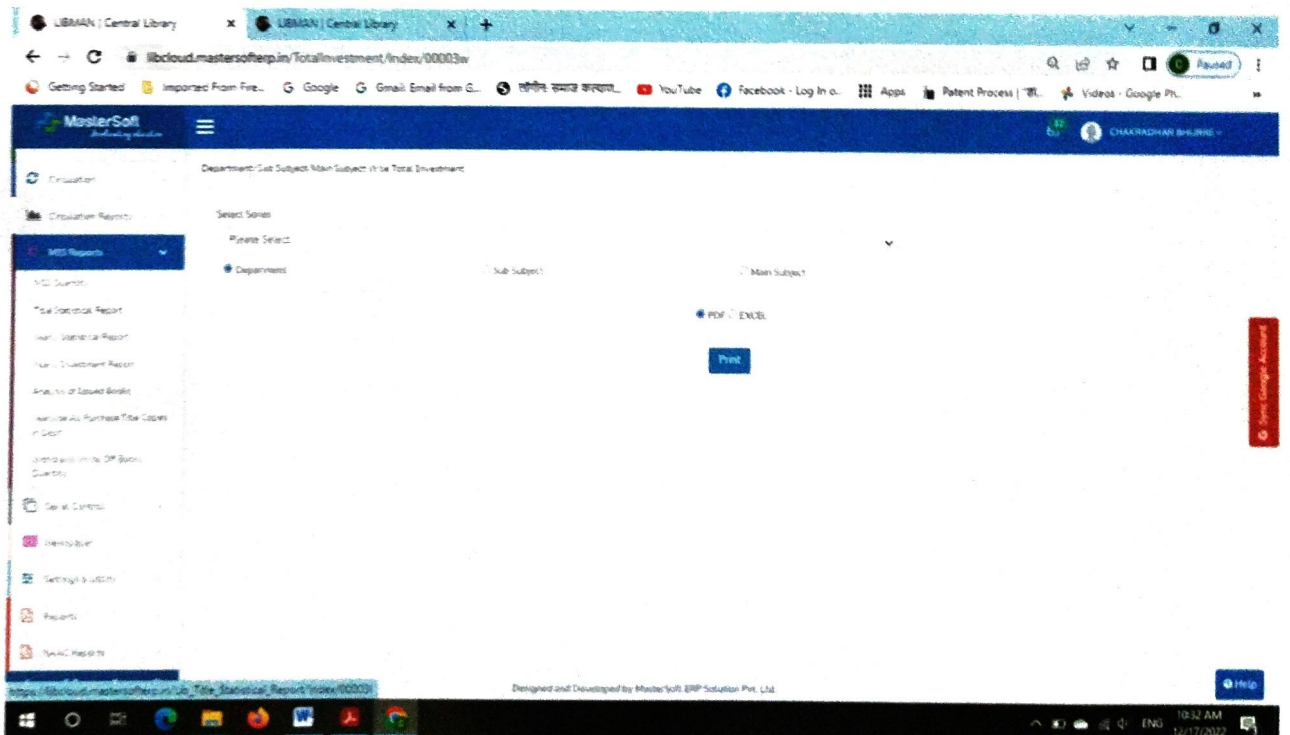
LIBMAN | Central Library × LIBMAN | Central Library × +

libcloud.mastersofterp.in/TotalInvestment/Index/00003w

Getting Started Imported From Fire... Google Gmail Email from G... सोनीन समाज कल्याण... YouTube Facebook - Log In o... Apps Patent Process | ... Videos - Google Ph...

Paused

MasterSoft

CHAKRADHAR BHURRE

Circulation

Circulation Reports

MIS Reports

MIS Summary

Title Statistical Report

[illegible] Statistical Report

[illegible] Investment Report

Analysis of Issued Books

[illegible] Purchase Title Copies in Dept

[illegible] Off Books Quantity

Serial Control

Newspaper

Settings & Utility

Reports

NAAC Reports

Department/Sub Subject/Main Subject Wise Total Investment

Select Series

Please Select

Department

Sub Subject

Main Subject

PDF EXCEL

Print

Sync Google Account

https://libcloud.mastersofterp.in/Lib_Title_Statistical_Report/Index/00003l

Designed and Developed by MasterSoft ERP Solution Pvt. Ltd.

Help

ENG 10:32 AM 12/17/2022